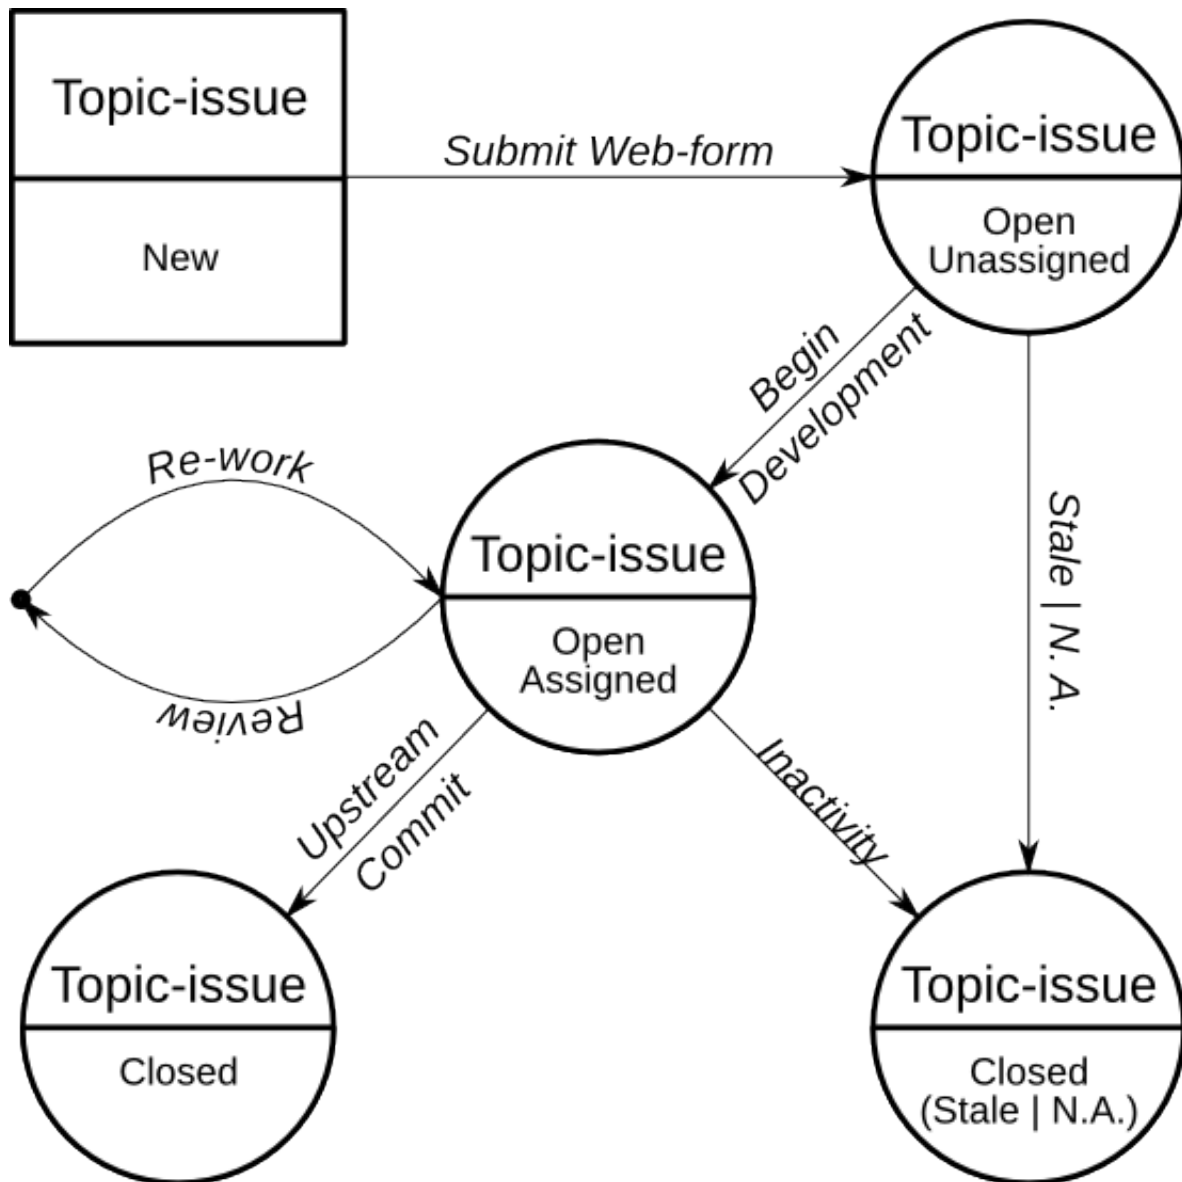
Topic-issue

New

Submit Web-form

Topic-issue

Open Unassigned

Begin Development

Stale | N. A.

Re-work

Topic-issue

Open Assigned

Review

Upstream Commit

Inactivity

Topic-issue

Closed

Topic-issue

Closed (Stale | N.A.)